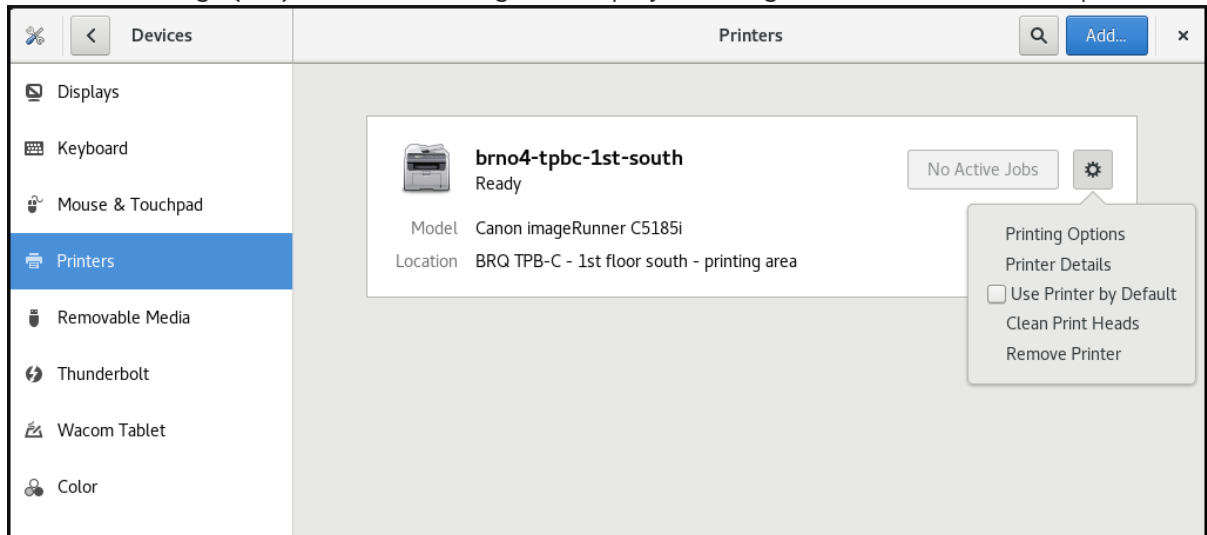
Devices

Printers

Add...

Displays

Keyboard

Mouse & Touchpad

Printers

Removable Media

Thunderbolt

Wacom Tablet

Color

brno4-tpbc-1st-south
Ready

No Active Jobs

Model Canon imageRunner C5185i
Location BRQ TPB-C - 1st floor south - printing area

Printing Options
Printer Details
Use Printer by Default
Clean Print Heads
Remove Printer